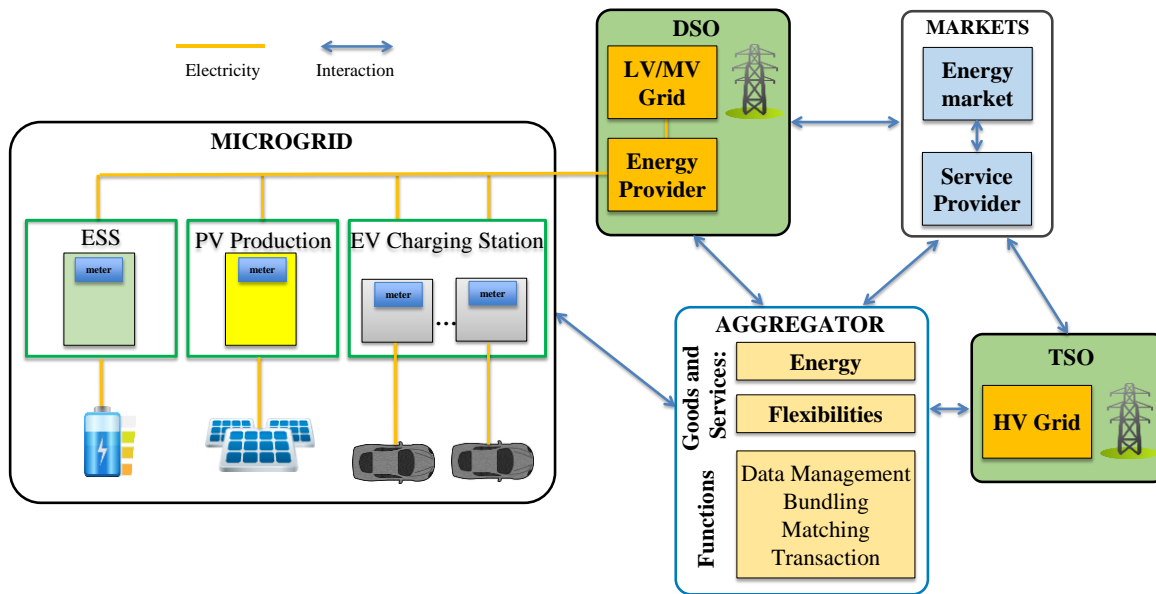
Electricity

Interaction

DSO

LV/MV Grid

Energy Provider

MARKETS

Energy market

Service Provider

MICROGRID

ESS

meter

PV Production

meter

EV Charging Station

meter

...

meter

AGGREGATOR

Goods and Services:

Energy

Flexibilities

Functions

Data Management
Bundling
Matching
Transaction

TSO

HV Grid